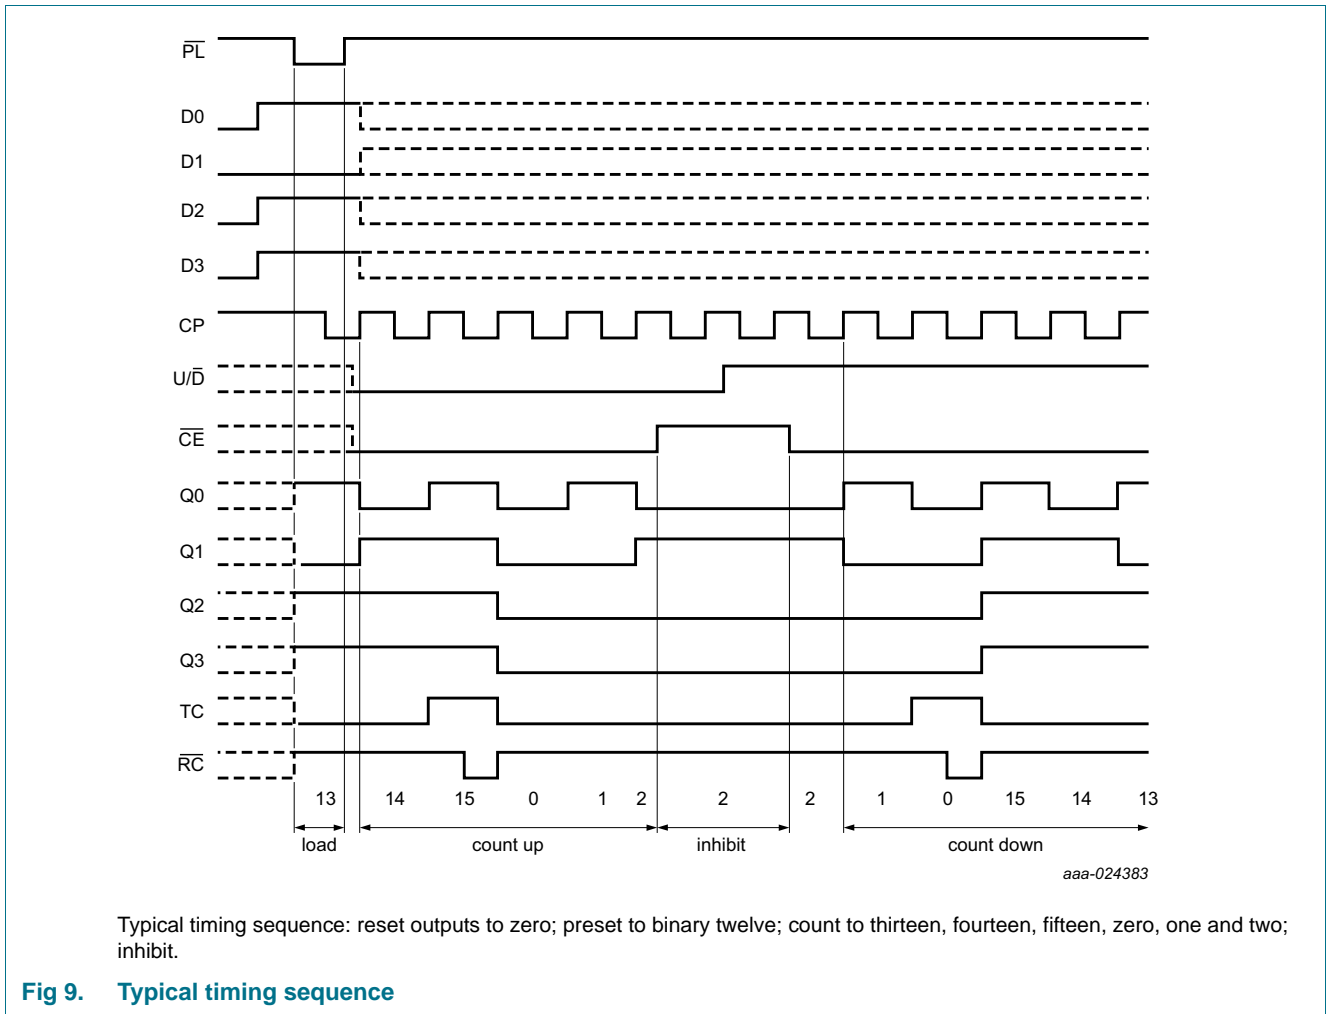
$\overline{PL}$

D0

D1

D2

D3

CP

U/$\overline{D}$

$\overline{CE}$

Q0

Q1

Q2

Q3

TC

$\overline{RC}$

13 14 15 0 1 2 2 2 1 0 15 14 13

load count up inhibit count down

aaa-024383

Typical timing sequence: reset outputs to zero; preset to binary twelve; count to thirteen, fourteen, fifteen, zero, one and two; inhibit.

Fig 9. Typical timing sequence